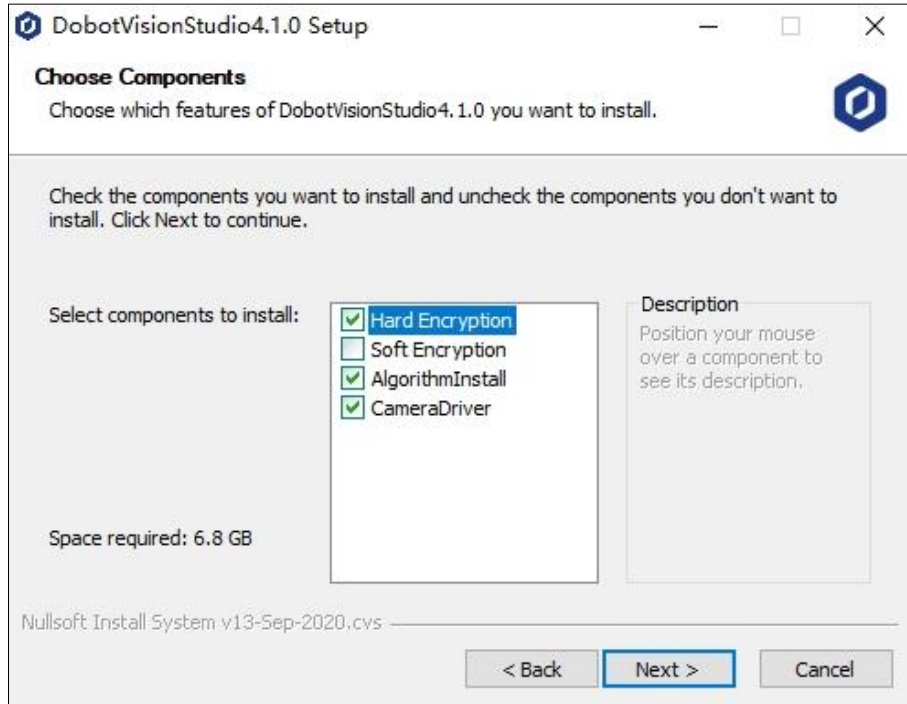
DobotVisionStudio4.1.0 Setup

Choose Components
Choose which features of DobotVisionStudio4.1.0 you want to install.

Check the components you want to install and uncheck the components you don't want to install. Click Next to continue.

Select components to install:

Hard Encryption
Soft Encryption
AlgorithmInstall
CameraDriver

Description
Position your mouse over a component to see its description.

Space required: 6.8 GB

Nullsoft Install System v13-Sep-2020.cvs

< Back
Next >
Cancel